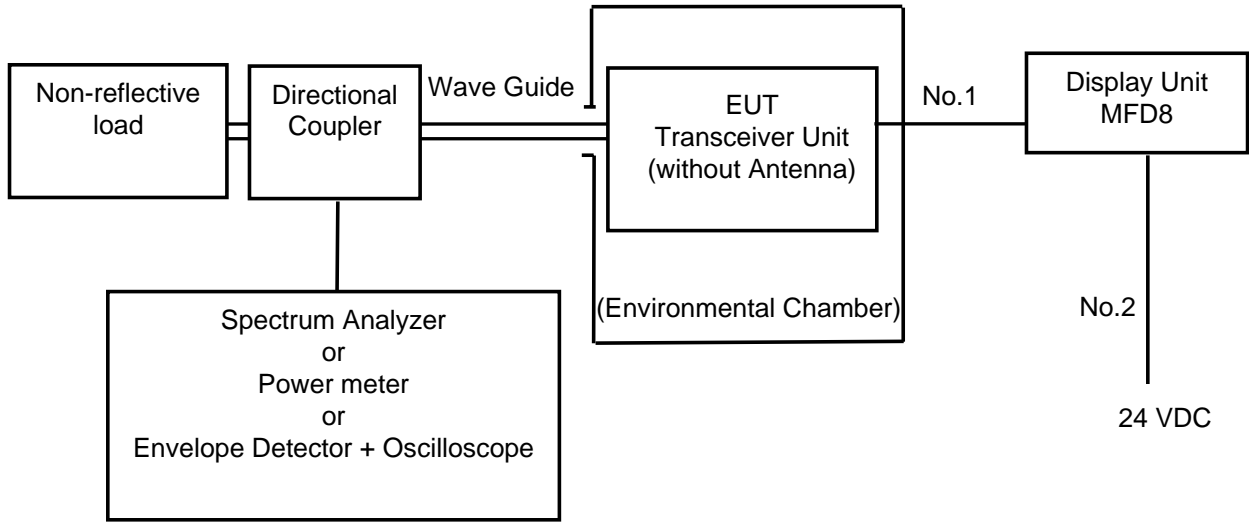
Non-reflective load

Directional Coupler

Wave Guide

EUT Transceiver Unit (without Antenna)

No.1

Display Unit MFD8

Spectrum Analyzer
or
Power meter
or
Envelope Detector + Oscilloscope

(Environmental Chamber)

No.2

24 VDC